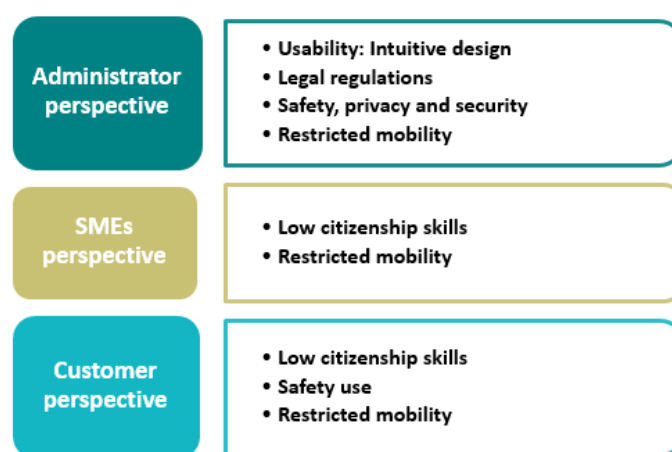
Administrator perspective

- Usability: Intuitive design
- Legal regulations
- Safety, privacy and security
- Restricted mobility

SMEs perspective

- Low citizenship skills
- Restricted mobility

Customer perspective

- Low citizenship skills
- Safety use
- Restricted mobility